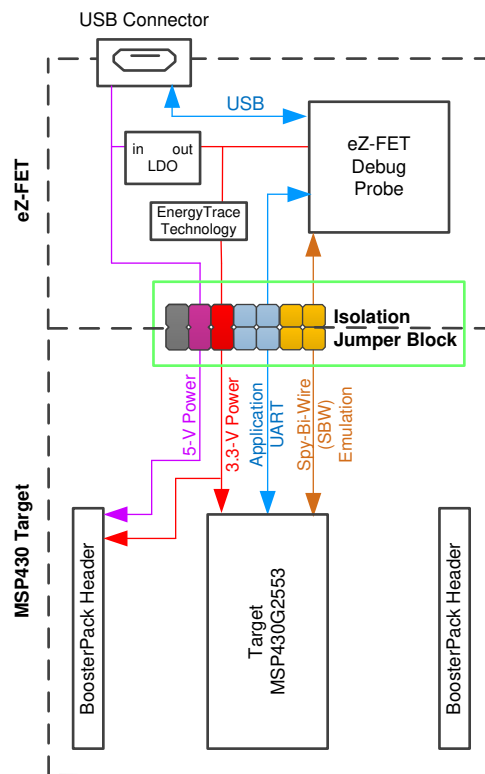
USB Connector

eZ-FET

USB

in out
LDO

eZ-FET
Debug
Probe

EnergyTrace
Technology

Isolation
Jumper Block

5-V Power

3.3-V Power

Application
UART

Spy-Bi-Wire
(SBW)
Emulation

MSP430 Target

BoosterPack Header

Target
MSP430G2553

BoosterPack Header